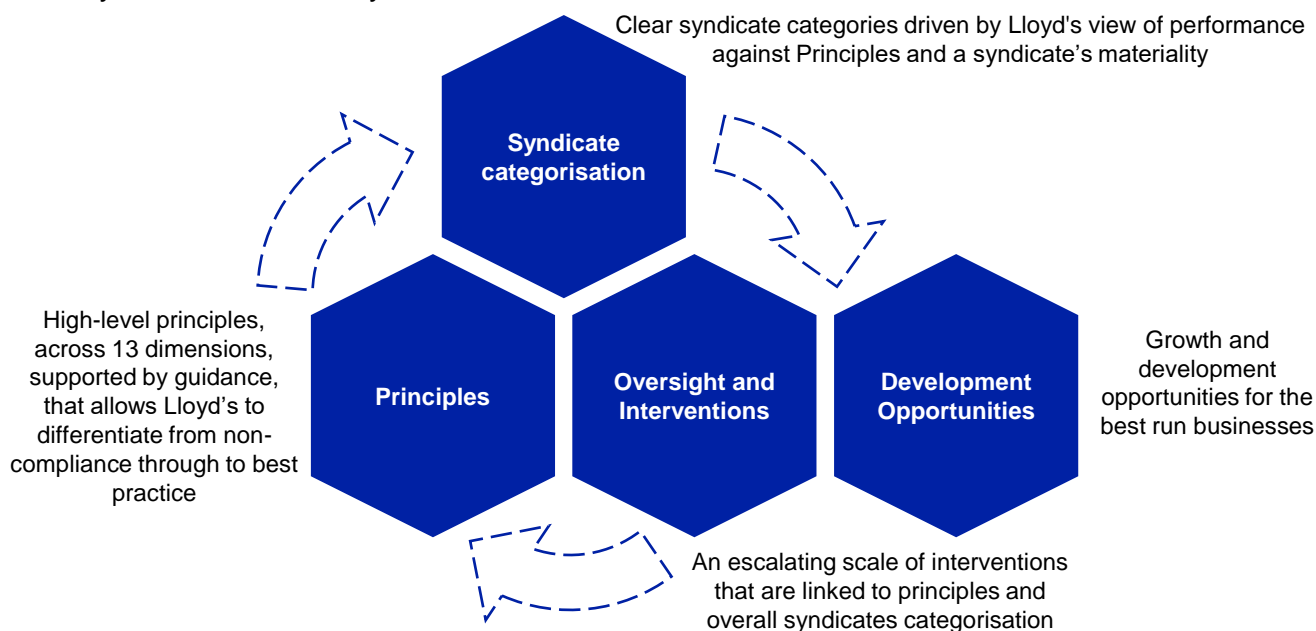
Clear syndicate categories driven by Lloyd's view of performance against Principles and a syndicate's materiality

Syndicate categorisation

High-level principles, across 13 dimensions, supported by guidance, that allows Lloyd's to differentiate from non-compliance through to best practice

Principles

Oversight and Interventions

Development Opportunities

Growth and development opportunities for the best run businesses

An escalating scale of interventions that are linked to principles and overall syndicates categorisation